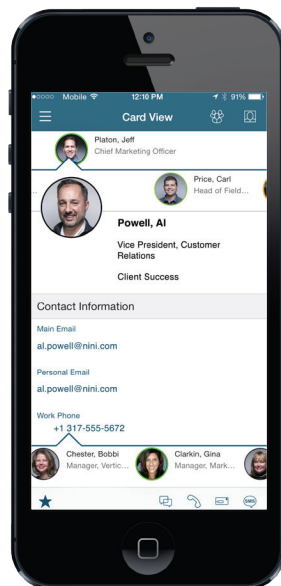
●○○○○ Mobile 12:10 PM 91%

Card View

Platon, Jeff
Chief Marketing Officer

Price, Carl
Head of Field...

Powell, Al

Vice President, Customer Relations

Client Success

Contact Information

Main Email
al.powell@nini.com

Personal Email
al.powell@nini.com

Work Phone
+1 317-555-5672

Chester, Bobbi
Manager, Vertic...

Clarkin, Gina
Manager, Mark...

SMS